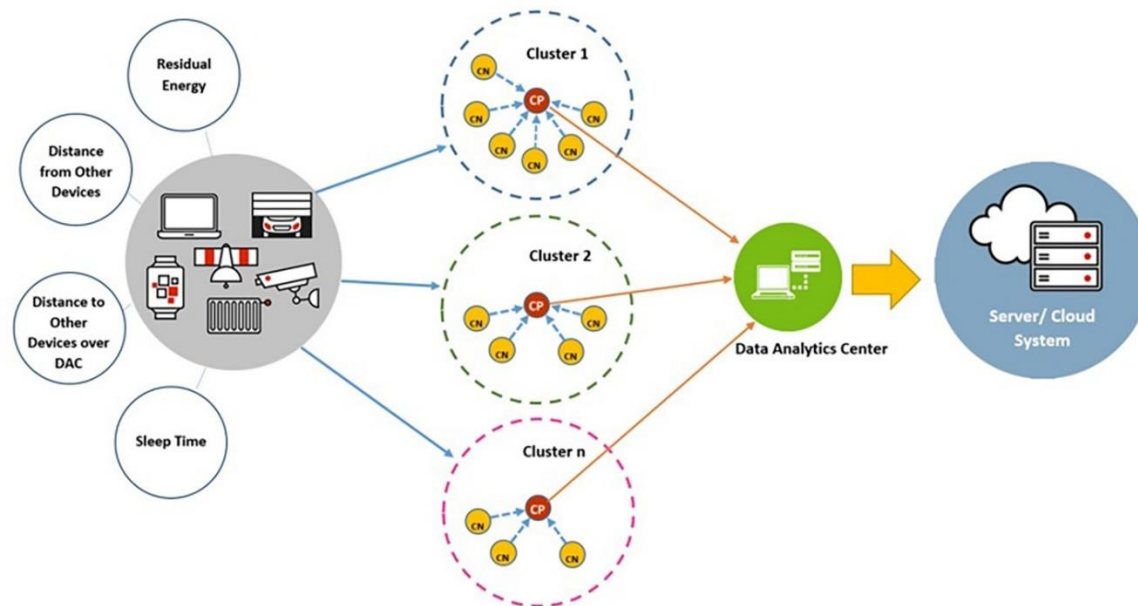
Residual Energy

Distance from Other Devices

Distance to Other Devices over DAC

Sleep Time

Cluster 1

CN
CN
CP
CN
CN
CN
CN
CN

Cluster 2

CN
CP
CN
CN
CN

Cluster n

CN
CP
CN
CN

Data Analytics Center

Server/ Cloud System